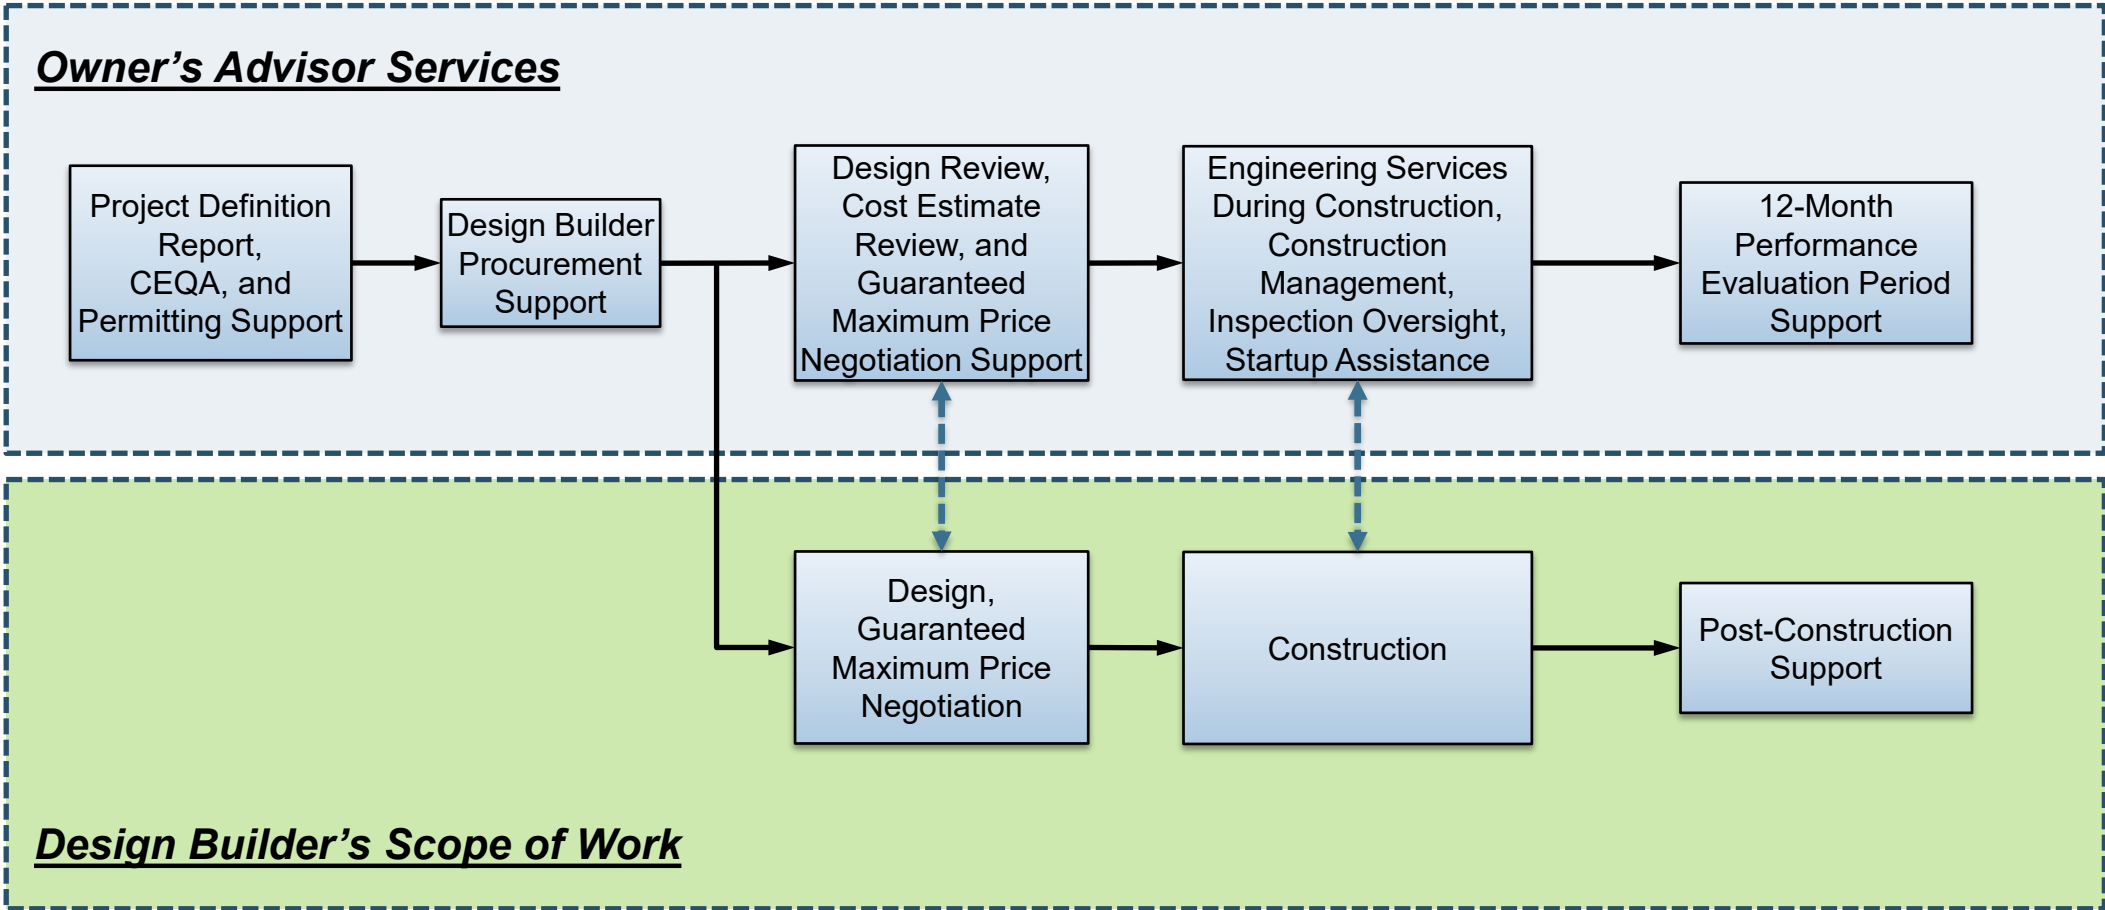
Owner’s Advisor Services

Project Definition Report, CEQA, and Permitting Support

Design Builder Procurement Support

Design Review, Cost Estimate Review, and Guaranteed Maximum Price Negotiation Support

Engineering Services During Construction, Construction Management, Inspection Oversight, Startup Assistance

12-Month Performance Evaluation Period Support

Design, Guaranteed Maximum Price Negotiation

Construction

Post-Construction Support

Design Builder’s Scope of Work